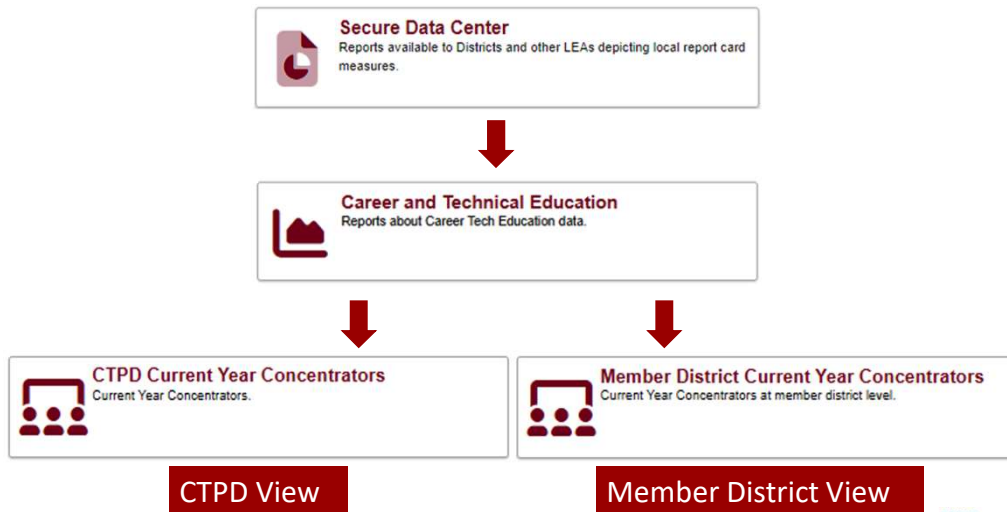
Secure Data Center
Reports available to Districts and other LEAs depicting local report card measures.

Career and Technical Education
Reports about Career Tech Education data.

CTPD Current Year Concentrators
Current Year Concentrators.

Member District Current Year Concentrators
Current Year Concentrators at member district level.

CTPD View

Member District View